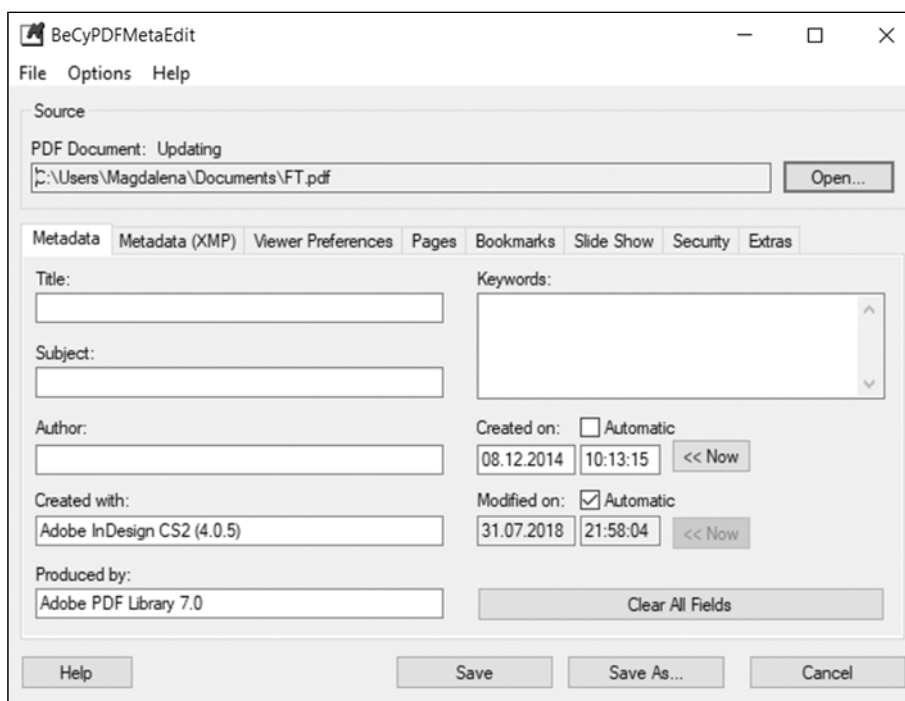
BeCyPDFMetaEdit

File Options Help

Source

PDF Document: Updating

C:\Users\Magdalena\Documents\FT.pdf

Open...

Metadata | Metadata (XMP) | Viewer Preferences | Pages | Bookmarks | Slide Show | Security | Extras

Title:

Subject:

Author:

Created with:

Adobe InDesign CS2 (4.0.5)

Produced by:

Adobe PDF Library 7.0

Keywords:

Created on: Automatic

08.12.2014 10:13:15 << Now

Modified on: Automatic

31.07.2018 21:58:04 << Now

Clear All Fields

Help

Save

Save As...

Cancel